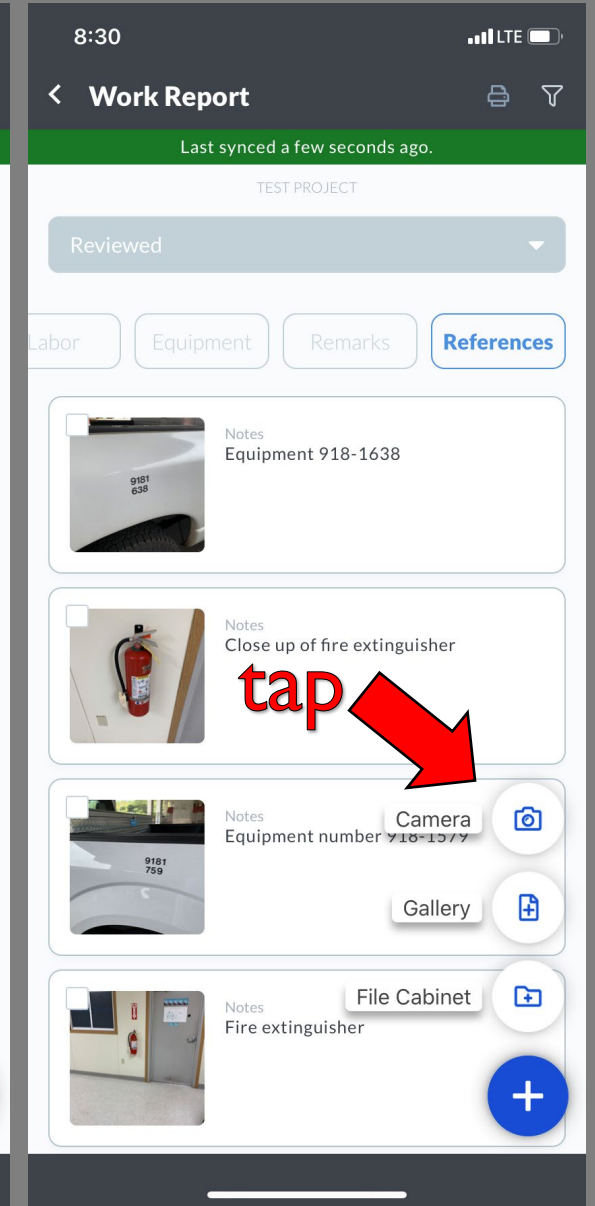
8:30 LTE

Work Report

Last synced a few seconds ago.

TEST PROJECT

Reviewed

Labor Equipment Remarks References

9181
638

Notes
Equipment 918-1638

Notes
Close up of fire extinguisher

tap

9181
759

Notes
Equipment number 918-1579

Camera

Gallery

File Cabinet

Notes
Fire extinguisher